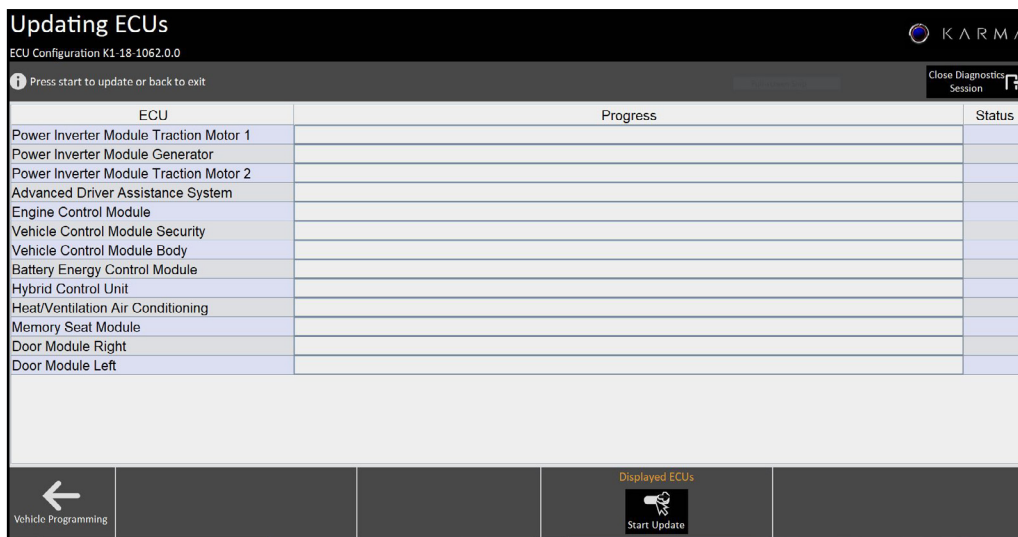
Updating ECUs

ECU Configuration K1-18-1062.0.0

KARMA

Press start to update or back to exit

Close Diagnostics Session

| ECU | Progress | Status |
|---|---|---|
| Power Inverter Module Traction Motor 1 | | |
| Power Inverter Module Generator | | |
| Power Inverter Module Traction Motor 2 | | |
| Advanced Driver Assistance System | | |
| Engine Control Module | | |
| Vehicle Control Module Security | | |
| Vehicle Control Module Body | | |
| Battery Energy Control Module | | |
| Hybrid Control Unit | | |
| Heat/Ventilation Air Conditioning | | |
| Memory Seat Module | | |
| Door Module Right | | |
| Door Module Left | | |

Vehicle Programming

Displayed ECUs

Start Update